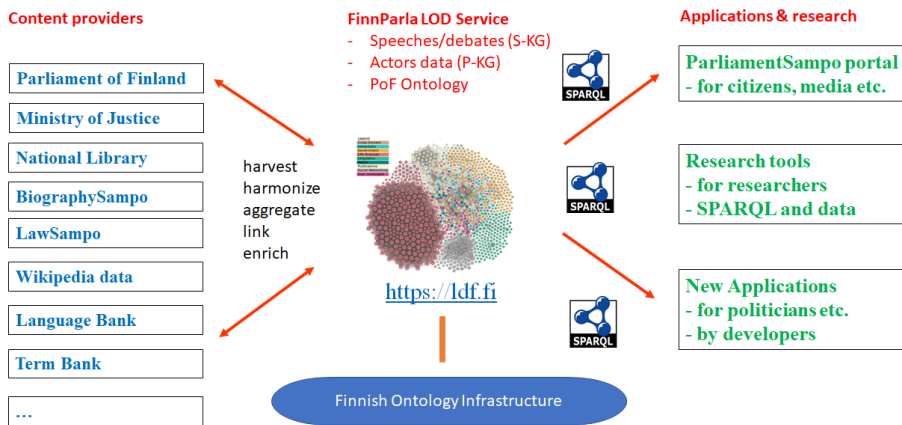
Content providers

Parliament of Finland

Ministry of Justice

National Library

BiographySampo

LawSampo

Wikipedia data

Language Bank

Term Bank

...

FinnParla LOD Service
- Speeches/debates (S-KG)
- Actors data (P-KG)
- PoF Ontology

harvest
harmonize
aggregate
link
enrich

https://ldf.fi

Finnish Ontology Infrastructure

SPARQL

SPARQL

SPARQL

Applications & research

ParliamentSampo portal
- for citizens, media etc.

Research tools
- for researchers
- SPARQL and data

New Applications
- for politicians etc.
- by developers